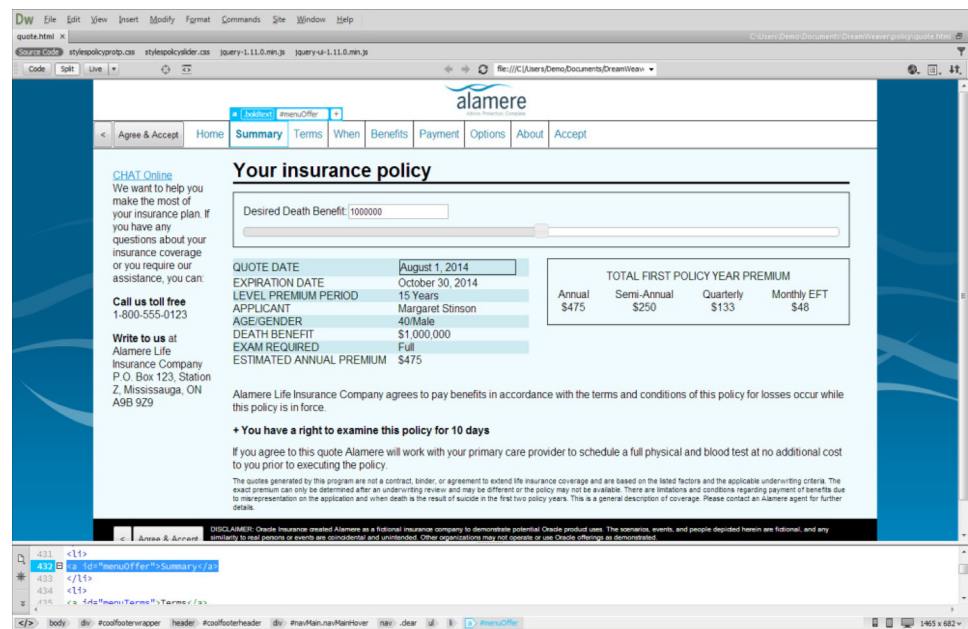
Dw File Edit View Insert Modify Format Commands Site Window Help

quote.html ×

C:\Users\Demo\Documents\DreamWeaver\policy\quote.html

Source Code stylespolicyprotp.css stylespolicyslider.css jquery-1.11.0.min.js jquery-ui-1.11.0.min.js

Code Split Live

file:///C|/Users/Demo/Documents/DreamWeav

alamere

.boldtext #menuOffer +

< Agree & Accept Home Summary Terms When Benefits Payment Options About Accept

CHAT Online
We want to help you make the most of your insurance plan. If you have any questions about your insurance coverage or you require our assistance, you can:

Call us toll free
1-800-555-0123

Write to us at
Alamere Life Insurance Company
P.O. Box 123, Station Z, Mississauga, ON A9B 9Z9

Your insurance policy

Desired Death Benefit: 1000000

| QUOTE DATE | August 1, 2014 |
|---|---|
| EXPIRATION DATE | October 30, 2014 |
| LEVEL PREMIUM PERIOD | 15 Years |
| APPLICANT | Margaret Stinson |
| AGE/GENDER | 40/Male |
| DEATH BENEFIT | $1,000,000 |
| EXAM REQUIRED | Full |
| ESTIMATED ANNUAL PREMIUM | $475 |

TOTAL FIRST POLICY YEAR PREMIUM

| Annual | Semi-Annual | Quarterly | Monthly EFT |
|---|---|---|---|
| $475 | $250 | $133 | $48 |

Alamere Life Insurance Company agrees to pay benefits in accordance with the terms and conditions of this policy for losses occur while this policy is in force.

+ You have a right to examine this policy for 10 days

If you agree to this quote Alamere will work with your primary care provider to schedule a full physical and blood test at no additional cost to you prior to executing the policy.

The quotes generated by this program are not a contract, binder, or agreement to extend life insurance coverage and are based on the listed factors and the applicable underwriting criteria. The exact premium can only be determined after an underwriting review and may be different or the policy may not be available. There are limitations and conditions regarding payment of benefits due to misrepresentation on the application and when death is the result of suicide in the first two policy years. This is a general description of coverage. Please contact an Alamere agent for further details.

< Agree & Accept

DISCLAIMER: Oracle Insurance created Alamere as a fictional insurance company to demonstrate potential Oracle product uses. The scenarios, events, and people depicted herein are fictional, and any similarity to real persons or events are coincidental and unintended. Other organizations may not operate or use Oracle offerings as demonstrated.

431 <li>
432 <a id="menuOffer">Summary</a>
433 </li>
434 <li>
435 <a id="menuTerms">Terms</a>

</> body div #coolfooterwrapper header #coolfooterheader div #navMain.navMainHover nav .clear ul li a #menuOffer

1465 x 682